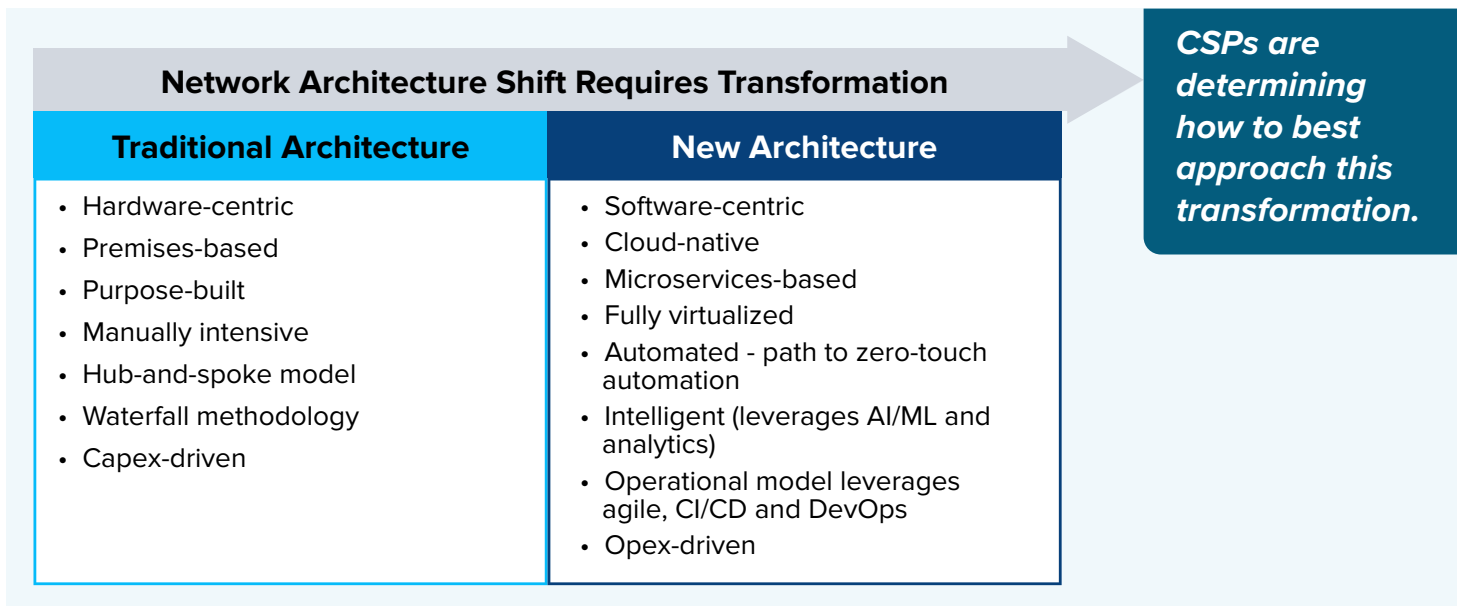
Network Architecture Shift Requires Transformation

CSPs are determining how to best approach this transformation.

| Traditional Architecture | New Architecture |
|---|---|
| • Hardware-centric<br>• Premises-based<br>• Purpose-built<br>• Manually intensive<br>• Hub-and-spoke model<br>• Waterfall methodology<br>• Capex-driven | • Software-centric<br>• Cloud-native<br>• Microservices-based<br>• Fully virtualized<br>• Automated - path to zero-touch automation<br>• Intelligent (leverages AI/ML and analytics)<br>• Operational model leverages agile, CI/CD and DevOps<br>• Opex-driven |